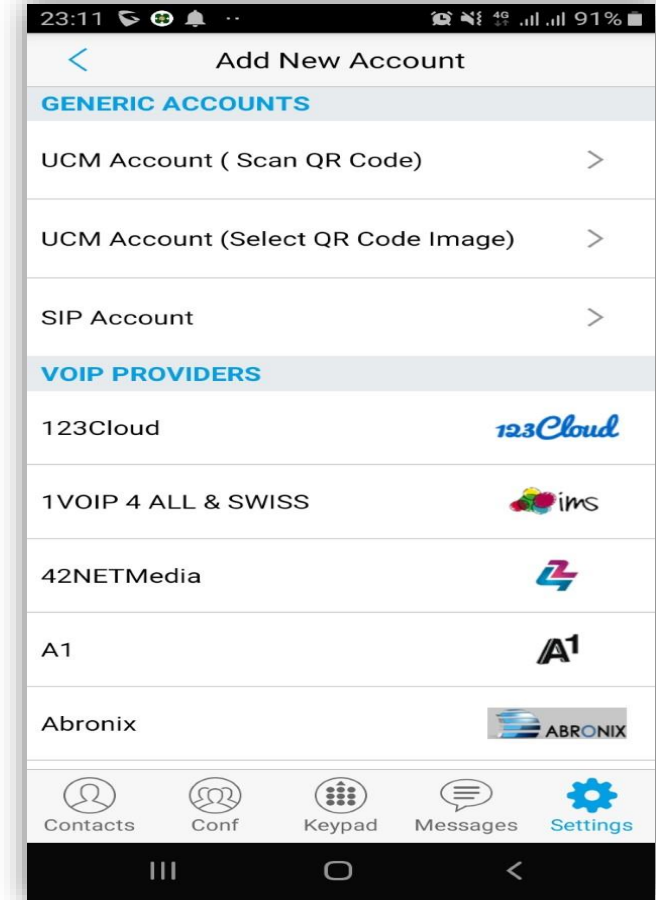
23:11 ·· 4G 91%

<
Add New Account

GENERIC ACCOUNTS

UCM Account ( Scan QR Code) >

UCM Account (Select QR Code Image) >

SIP Account >

VOIP PROVIDERS

123Cloud 123Cloud

1VOIP 4 ALL & SWISS ims

42NETMedia

A1 A1

Abronix ABRONIX

Contacts Conf Keypad Messages Settings